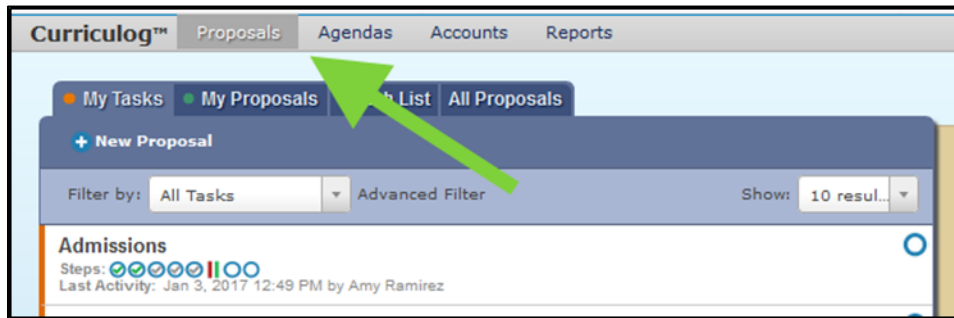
Curriculog™ Proposals Agendas Accounts Reports

My Tasks My Proposals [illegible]h List All Proposals

New Proposal

Filter by: All Tasks Advanced Filter Show: 10 resul...

Admissions
Steps:
Last Activity: Jan 3, 2017 12:49 PM by Amy Ramirez